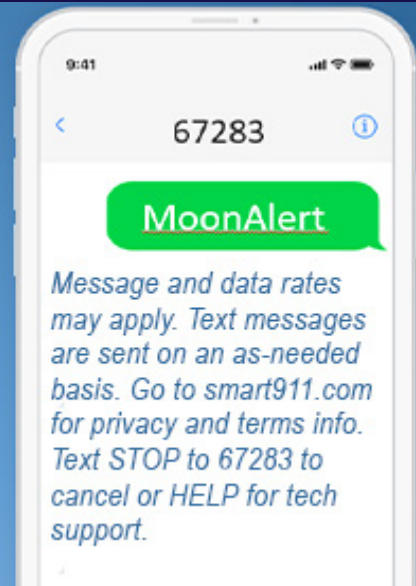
9:41

<

67283

MoonAlert

Message and data rates may apply. Text messages are sent on an as-needed basis. Go to smart911.com for privacy and terms info. Text STOP to 67283 to cancel or HELP for tech support.